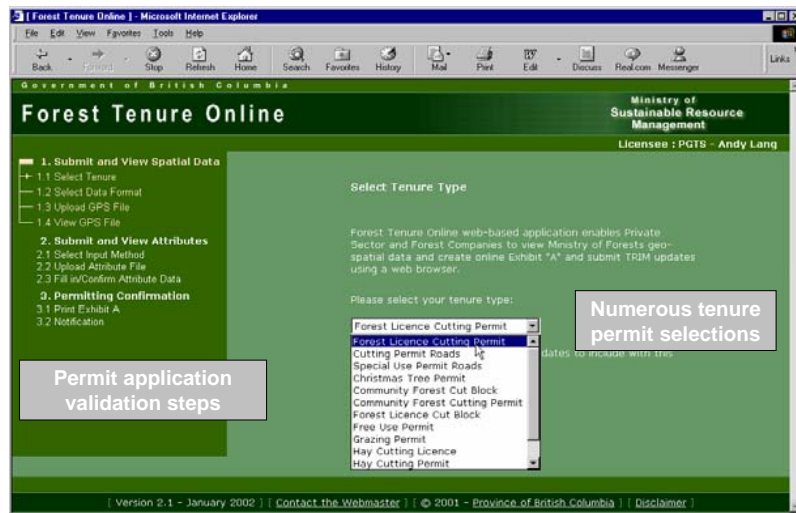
[ Forest Tenure Online ] - Microsoft Internet Explorer

File Edit View Favorites Tools Help

Back Forward Stop Refresh Home Search Favorites History Mail Print Edit Discuss Real.com Messenger Links

Government of British Columbia

Forest Tenure Online

Ministry of Sustainable Resource Management

Licensee : PGTS - Andy Lang

1. Submit and View Spatial Data
1.1 Select Tenure
1.2 Select Data Format
1.3 Upload GPS File
1.4 View GPS File

2. Submit and View Attributes
2.1 Select Input Method
2.2 Upload Attribute File
2.3 Fill in/Confirm Attribute Data

3. Permitting Confirmation
3.1 Print Exhibit A
3.2 Notification

Select Tenure Type

Forest Tenure Online web-based application enables Private Sector and Forest Companies to view Ministry of Forests geo-spatial data and create online Exhibit "A" and submit TRIM updates using a web browser.

Please select your tenure type:

Forest Licence Cutting Permit

Forest Licence Cutting Permit
Cutting Permit Roads
Special Use Permit Roads
Christmas Tree Permit
Community Forest Cut Block
Community Forest Cutting Permit
Forest Licence Cut Block
Free Use Permit
Grazing Permit
Hay Cutting Licence
Hay Cutting Permit

dates to include with this

Numerous tenure permit selections

Permit application validation steps

[ Version 2.1 - January 2002 ] [ Contact the Webmaster ] [ © 2001 - Province of British Columbia ] [ Disclaimer ]